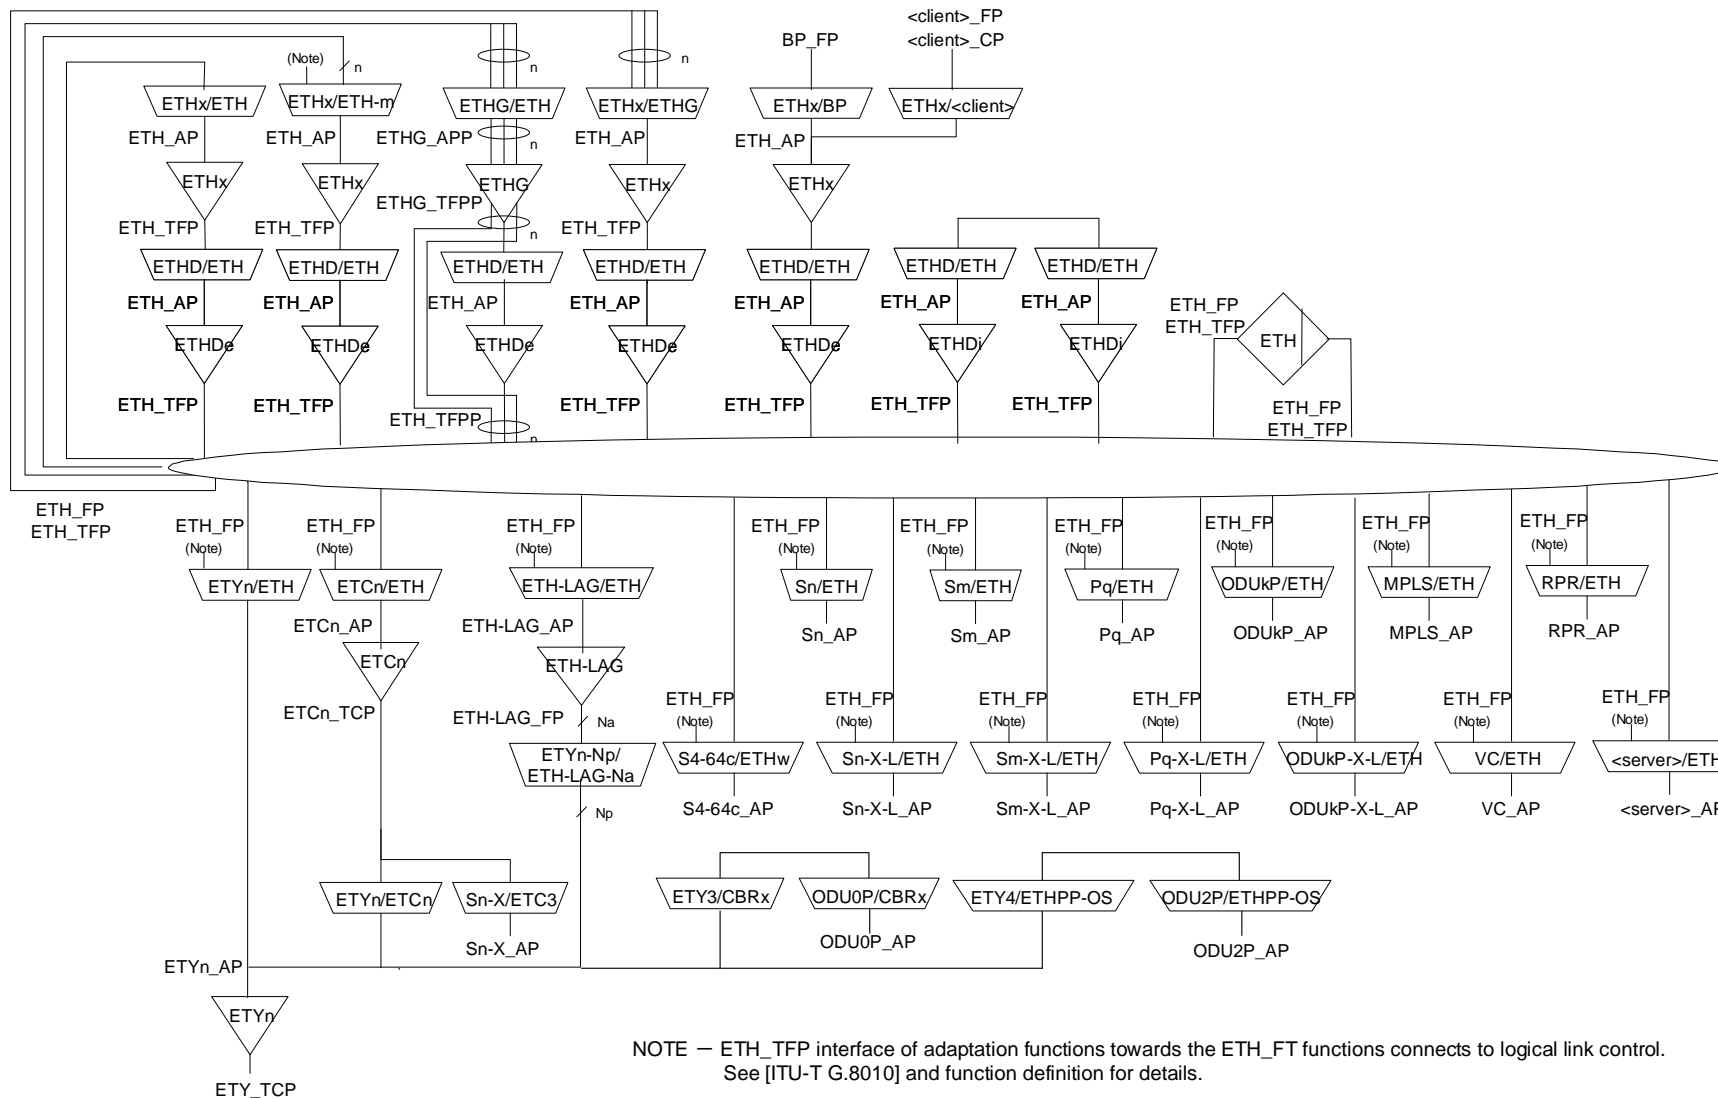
<client>_FP
<client>_CP
BP_FP
(Note)
n
n
n
ETHx/ETH
ETHx/ETH-m
ETHG/ETH
ETHx/ETHG
ETHx/BP
ETHx/<client>
ETH_AP
ETH_AP
ETHG_APP
n
ETH_AP
ETH_AP
ETHx
ETHx
ETHG
ETHx
ETHx
ETHG_TFPP
ETH_TFP
ETH_TFP
n
ETH_TFP
ETHD/ETH
ETHD/ETH
ETHD/ETH
ETHD/ETH
ETHD/ETH
ETHD/ETH
ETHD/ETH
ETH_AP
ETH_AP
ETH_AP
ETH_AP
ETH_AP
ETH_AP
ETH_AP
ETH_FP
ETH_TFP
ETH
ETHDe
ETHDe
ETHDe
ETHDe
ETHDe
ETHDi
ETHDi
ETH_TFP
ETH_TFP
ETH_TFPP
ETH_TFP
ETH_TFP
ETH_TFP
ETH_TFP
ETH_FP
ETH_TFP
n
ETH_FP
ETH_TFP
ETH_FP
(Note)
ETH_FP
(Note)
ETH_FP
(Note)
ETH_FP
(Note)
ETH_FP
(Note)
ETH_FP
(Note)
ETH_FP
(Note)
ETH_FP
(Note)
ETH_FP
(Note)
ETYn/ETH
ETCn/ETH
ETH-LAG/ETH
Sn/ETH
Sm/ETH
Pq/ETH
ODUkP/ETH
MPLS/ETH
RPR/ETH
ETCn_AP
ETH-LAG_AP
Sn_AP
Sm_AP
Pq_AP
ODUkP_AP
MPLS_AP
RPR_AP
ETCn
ETH-LAG
ETCn_TCP
ETH-LAG_FP
Na
ETH_FP
(Note)
ETH_FP
(Note)
ETH_FP
(Note)
ETH_FP
(Note)
ETH_FP
(Note)
ETH_FP
(Note)
ETH_FP
(Note)
ETYn-Np/
ETH-LAG-Na
S4-64c/ETHw
Sn-X-L/ETH
Sm-X-L/ETH
Pq-X-L/ETH
ODUkP-X-L/ETH
VC/ETH
<server>/ETH
Np
S4-64c_AP
Sn-X-L_AP
Sm-X-L_AP
Pq-X-L_AP
ODUkP-X-L_AP
VC_AP
<server>_AP
ETYn/ETCn
Sn-X/ETC3
ETY3/CBRx
ODU0P/CBRx
ETY4/ETHPP-OS
ODU2P/ETHPP-OS
Sn-X_AP
ODU0P_AP
ODU2P_AP
ETYn_AP
ETYn
ETY_TCP

NOTE – ETH_TFP interface of adaptation functions towards the ETH_FT functions connects to logical link control. See [ITU-T G.8010] and function definition for details.